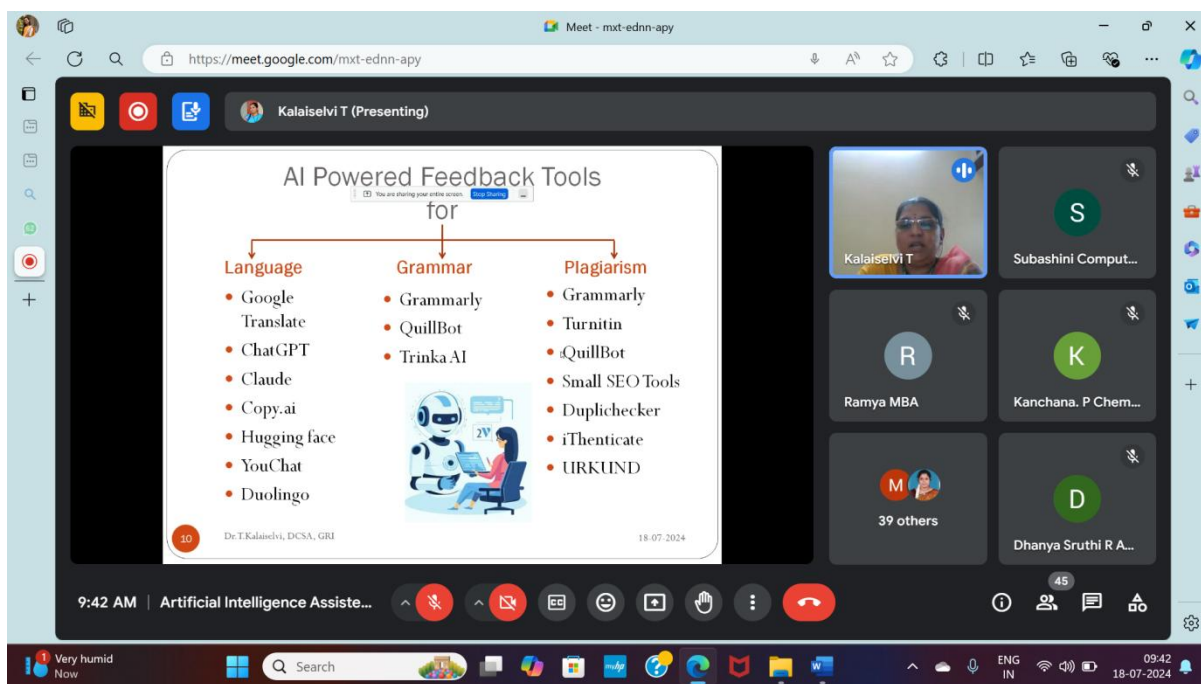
Meet - mxt-ednn-apy

https://meet.google.com/mxt-ednn-apy

Kalaiselvi T (Presenting)

AI Powered Feedback Tools for

You are sharing your entire screen. Stop Sharing

Language
• Google Translate
• ChatGPT
• Claude
• Copy.ai
• Hugging face
• YouChat
• Duolingo

Grammar
• Grammarly
• QuillBot
• Trinka AI

Plagiarism
• Grammarly
• Turnitin
• QuillBot
• Small SEO Tools
• Duplichecker
• iThenticate
• URKUND

10 Dr.T.Kalaiselvi, DCSA, GRI 18-07-2024

Kalaiselvi T

S
Subashini Comput...

R
Ramya MBA

K
Kanchana. P Chem...

M
39 others

D
Dhanya Sruthi R A...

9:42 AM | Artificial Intelligence Assiste...

45

1 Very humid Now

Search

ENG IN

09:42 18-07-2024